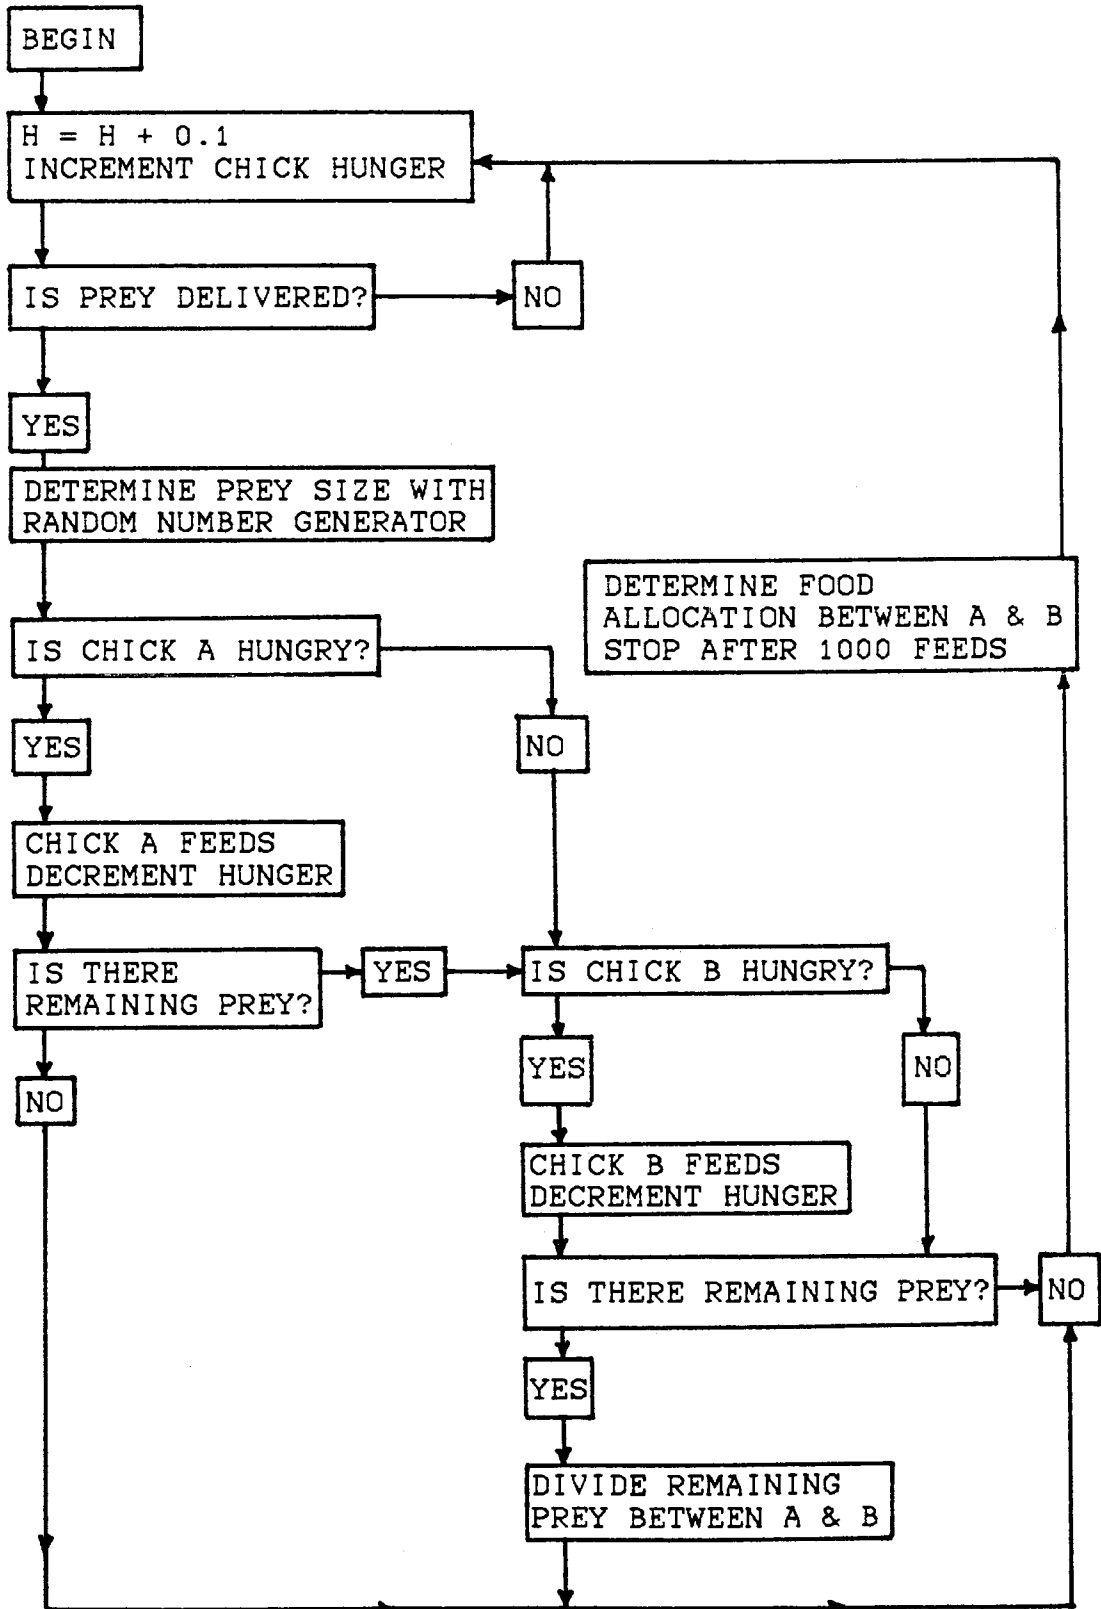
BEGIN

H = H + 0.1
INCREMENT CHICK HUNGER

IS PREY DELIVERED?

NO

YES

DETERMINE PREY SIZE WITH RANDOM NUMBER GENERATOR

IS CHICK A HUNGRY?

YES

NO

CHICK A FEEDS
DECREMENT HUNGER

IS THERE REMAINING PREY?

YES

NO

IS CHICK B HUNGRY?

YES

NO

CHICK B FEEDS
DECREMENT HUNGER

IS THERE REMAINING PREY?

NO

YES

DIVIDE REMAINING PREY BETWEEN A & B

DETERMINE FOOD ALLOCATION BETWEEN A & B
STOP AFTER 1000 FEEDS